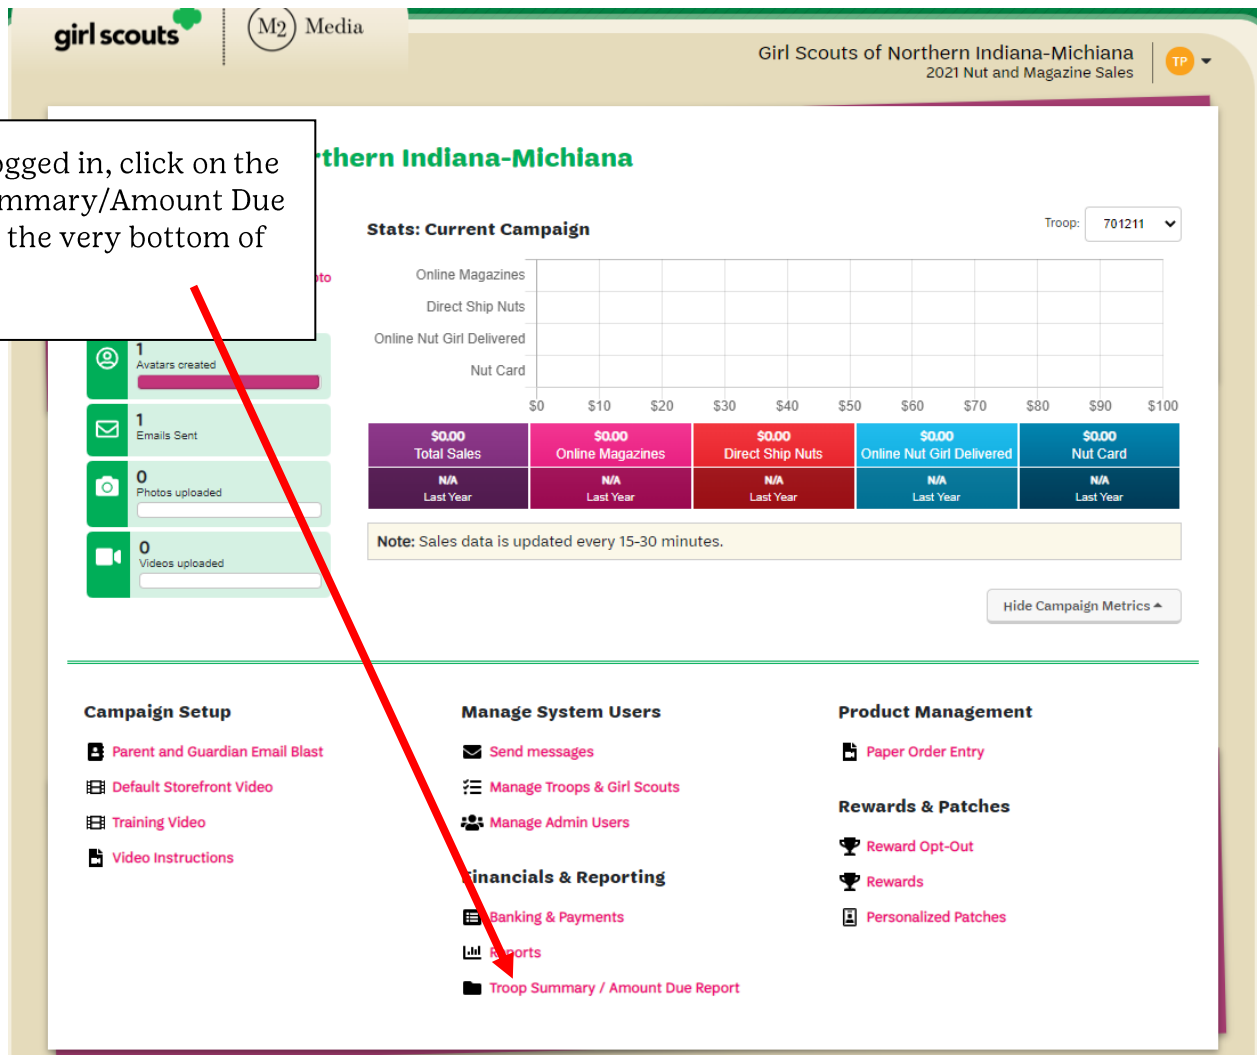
girl scouts | M2 Media

Girl Scouts of Northern Indiana-Michiana
2021 Nut and Magazine Sales

TP

ogged in, click on the mmary/Amount Due the very bottom of

rthern Indiana-Michiana

to

Stats: Current Campaign

Troop: 701211

Online Magazines
Direct Ship Nuts
Online Nut Girl Delivered
Nut Card

$0 $10 $20 $30 $40 $50 $60 $70 $80 $90 $100

| $0.00 Total Sales | $0.00 Online Magazines | $0.00 Direct Ship Nuts | $0.00 Online Nut Girl Delivered | $0.00 Nut Card |
|---|---|---|---|---|
| N/A Last Year | N/A Last Year | N/A Last Year | N/A Last Year | N/A Last Year |

1
Avatars created

1
Emails Sent

0
Photos uploaded

0
Videos uploaded

Note: Sales data is updated every 15-30 minutes.

Hide Campaign Metrics

Campaign Setup
Parent and Guardian Email Blast
Default Storefront Video
Training Video
Video Instructions

Manage System Users
Send messages
Manage Troops & Girl Scouts
Manage Admin Users

inancials & Reporting
Banking & Payments
R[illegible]orts
Troop Summary / Amount Due Report

Product Management
Paper Order Entry

Rewards & Patches
Reward Opt-Out
Rewards
Personalized Patches